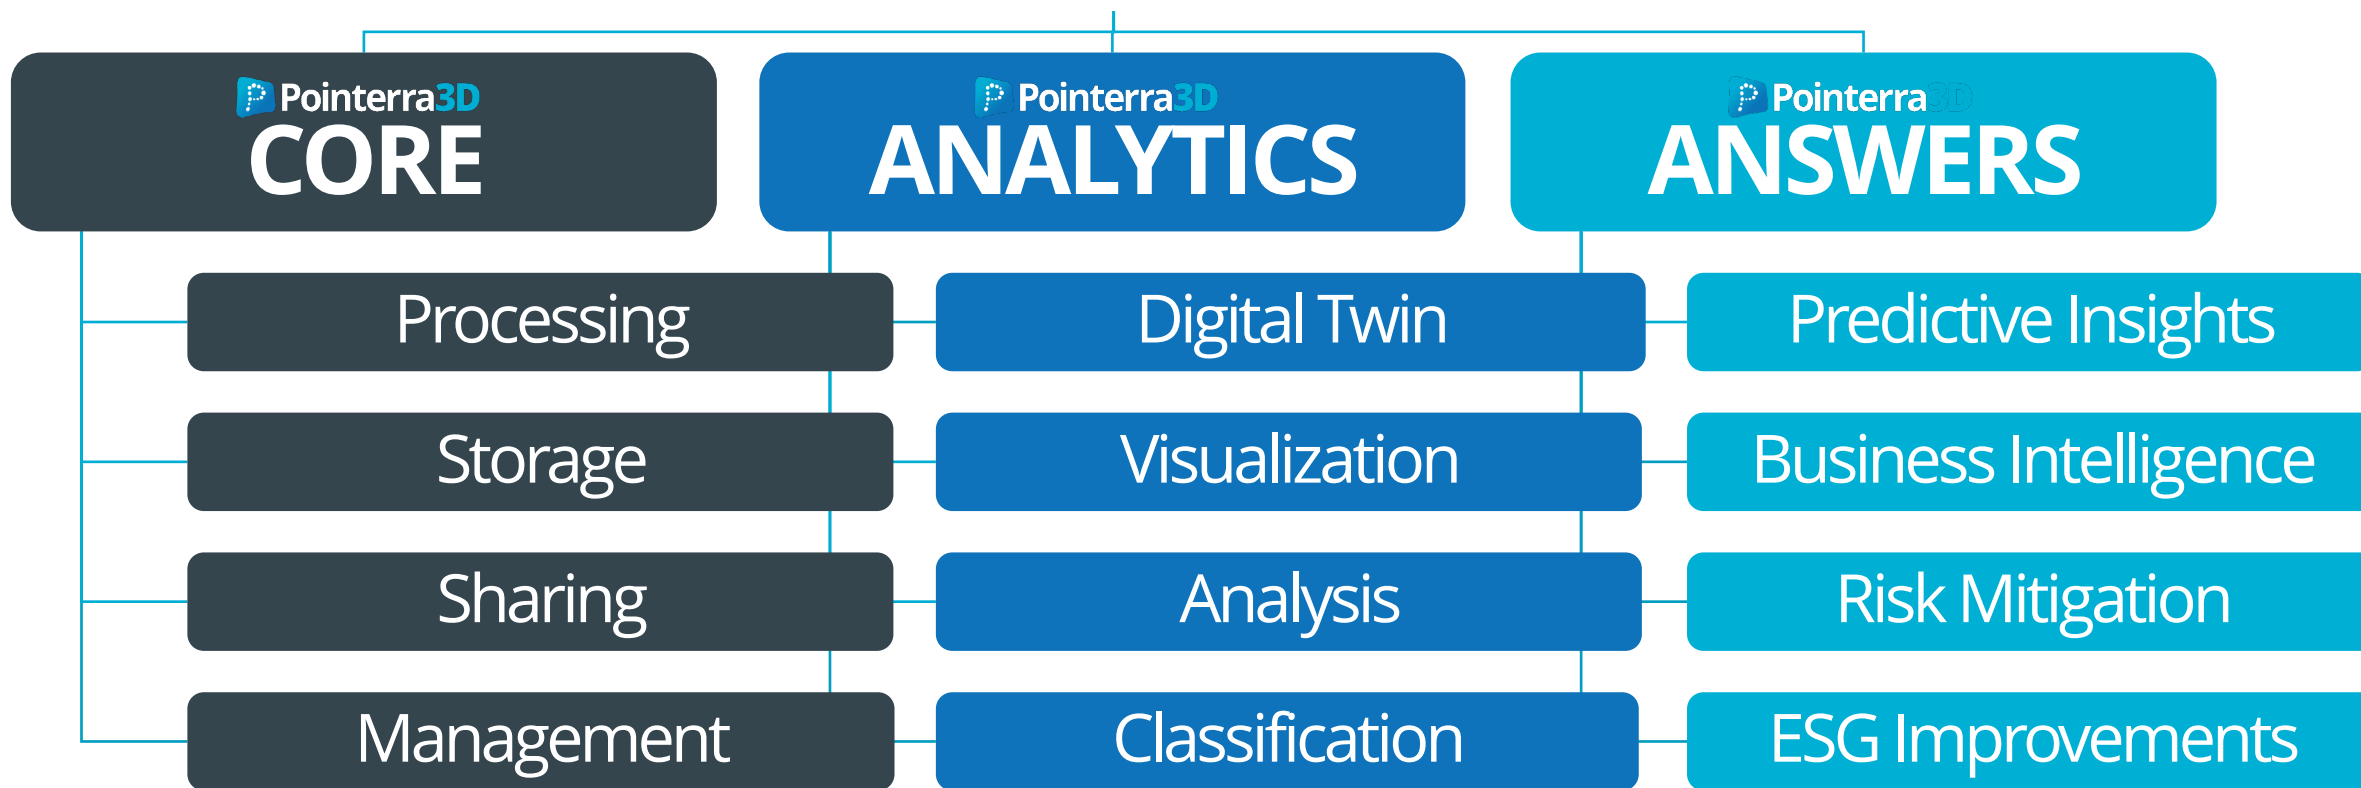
Pointerra3D
CORE

Processing

Storage

Sharing

Management

Pointerra3D
ANALYTICS

Digital Twin

Visualization

Analysis

Classification

Pointerra3D
ANSWERS

Predictive Insights

Business Intelligence

Risk Mitigation

ESG Improvements